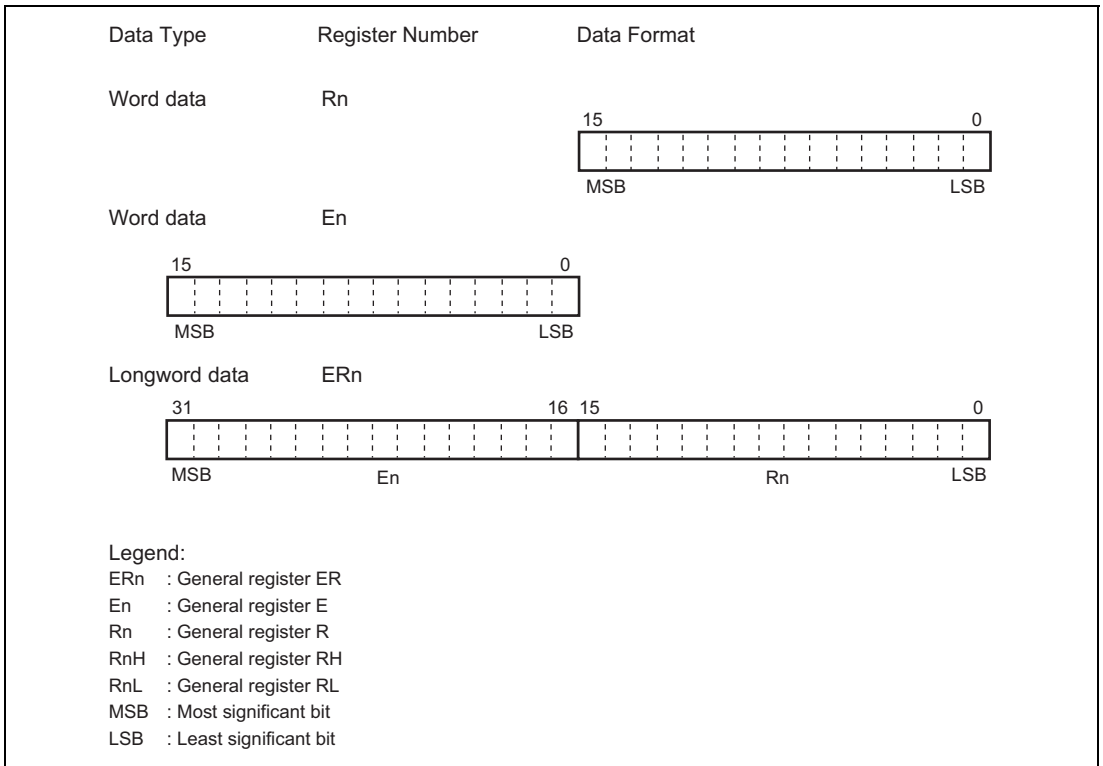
Data Type Register Number Data Format

Word data Rn

15 0

MSB LSB

Word data En

15 0

MSB LSB

Longword data ERn

31 16 15 0

MSB En Rn LSB

Legend:
ERn : General register ER
En : General register E
Rn : General register R
RnH : General register RH
RnL : General register RL
MSB : Most significant bit
LSB : Least significant bit